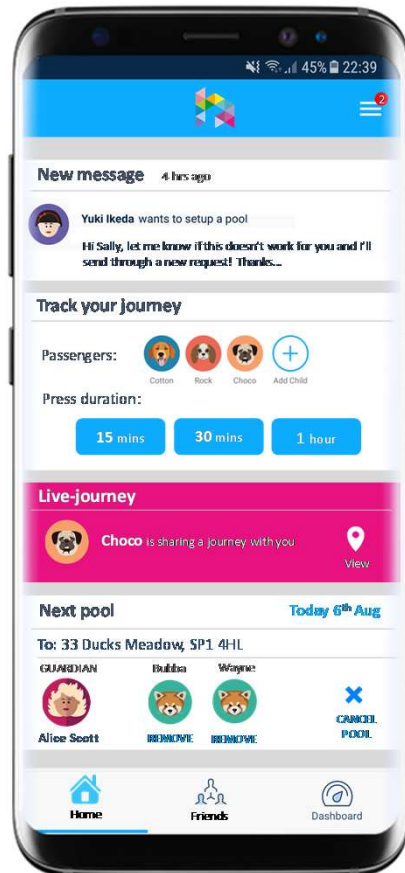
45% 22:39

2

New message 4 hrs ago

Yuki Ikeda wants to setup a pool

Hi Sally, let me know if this doesn't work for you and I'll send through a new request! Thanks...

Track your journey

Passengers:

Cotton Rock Choco Add Child

Press duration:

15 mins 30 mins 1 hour

Live-journey

Choco is sharing a journey with you

View

Next pool Today 6th Aug

To: 33 Ducks Meadow, SP1 4HL

GUARDIAN Bubba Wayne

Alice Scott REMOVE REMOVE CANCEL POOL

Home Friends Dashboard